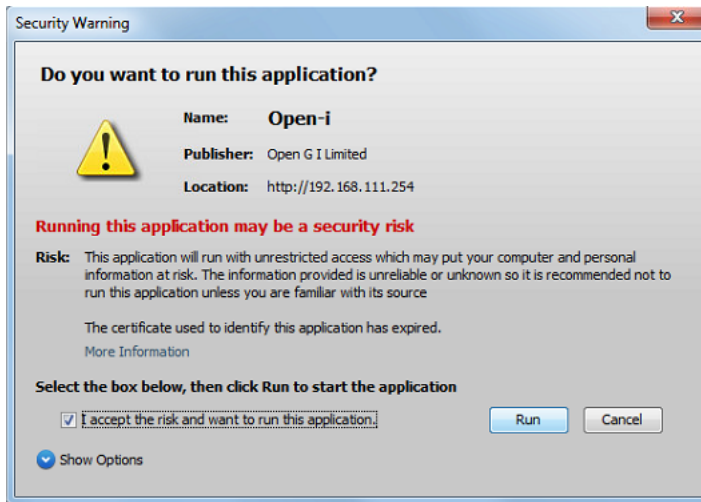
Security Warning

Do you want to run this application?

Name: Open-i

Publisher: Open G I Limited

Location: http://192.168.111.254

Running this application may be a security risk

Risk: This application will run with unrestricted access which may put your computer and personal information at risk. The information provided is unreliable or unknown so it is recommended not to run this application unless you are familiar with its source

The certificate used to identify this application has expired.

More Information

Select the box below, then click Run to start the application

I accept the risk and want to run this application.

Run

Cancel

Show Options